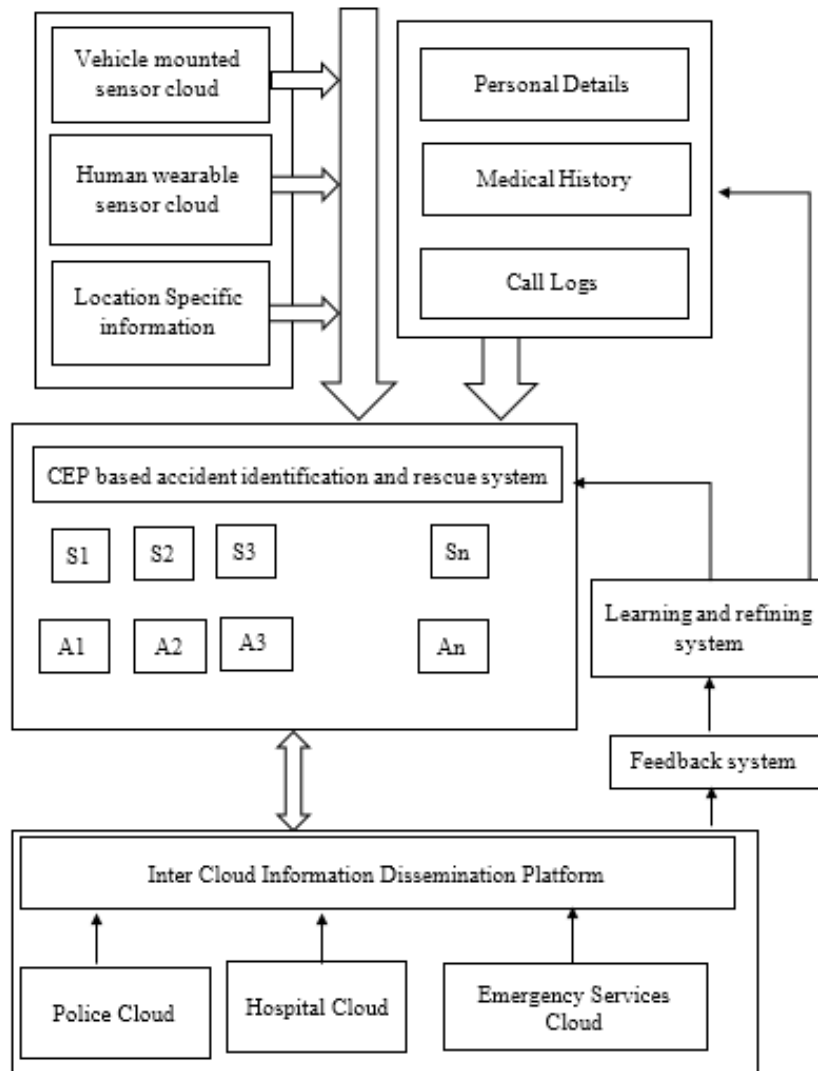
Vehicle mounted sensor cloud

Human wearable sensor cloud

Location Specific information

Personal Details

Medical History

Call Logs

CEP based accident identification and rescue system

S1

S2

S3

Sn

A1

A2

A3

An

Learning and refining system

Feedback system

Inter Cloud Information Dissemination Platform

Police Cloud

Hospital Cloud

Emergency Services Cloud